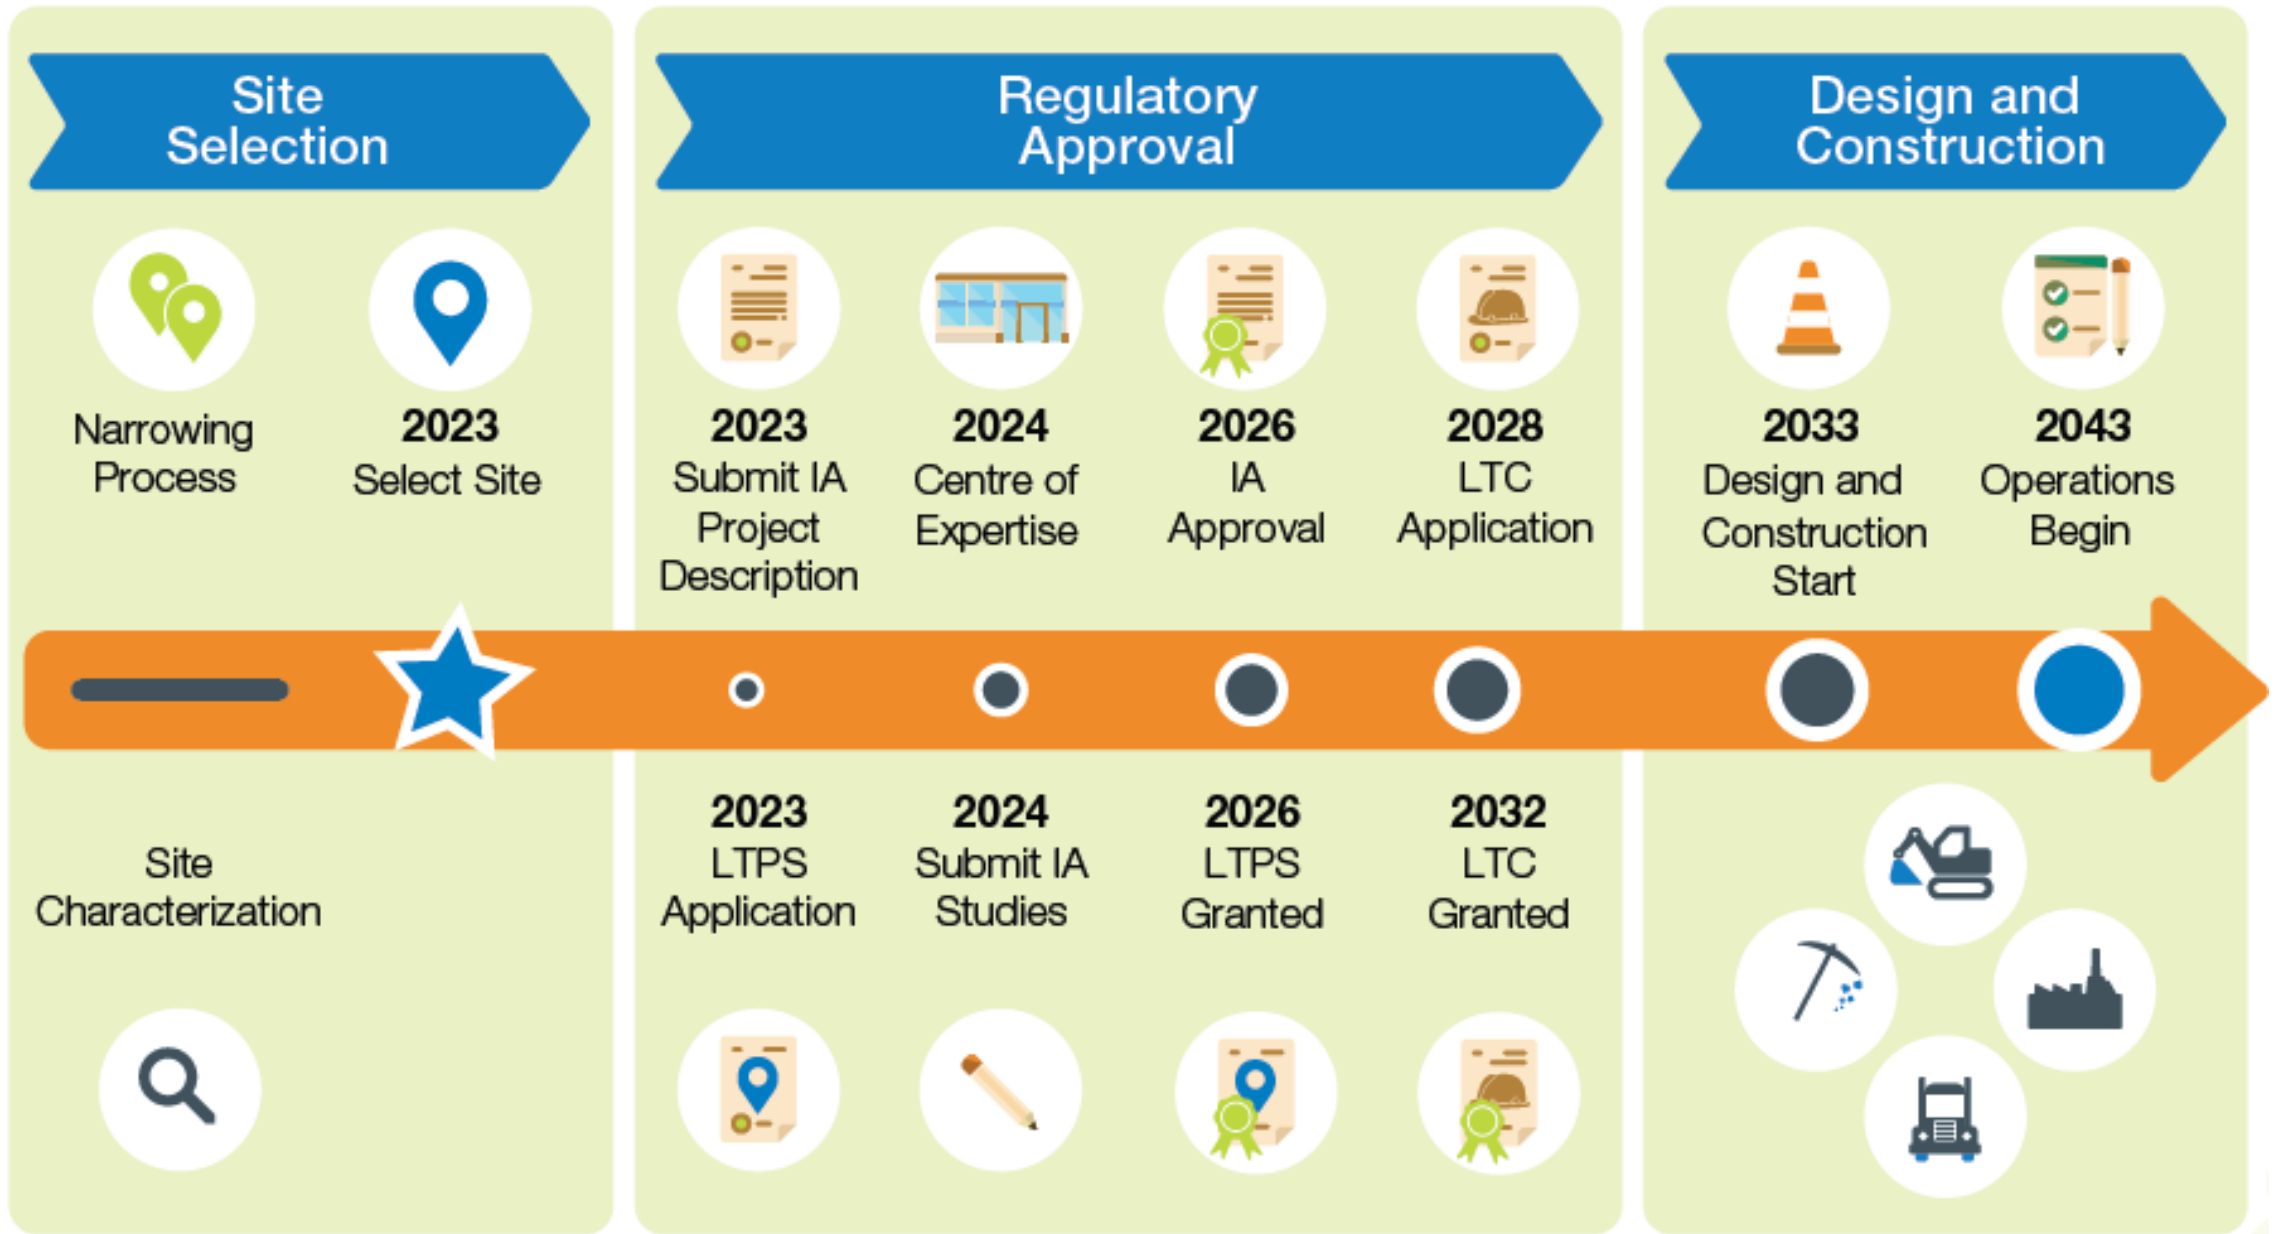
Site Selection

Narrowing Process

2023
Select Site

Site Characterization

Regulatory Approval

2023
Submit IA Project Description

2024
Centre of Expertise

2026
IA Approval

2028
LTC Application

2023
LTPS Application

2024
Submit IA Studies

2026
LTPS Granted

2032
LTC Granted

Design and Construction

2033
Design and Construction Start

2043
Operations Begin